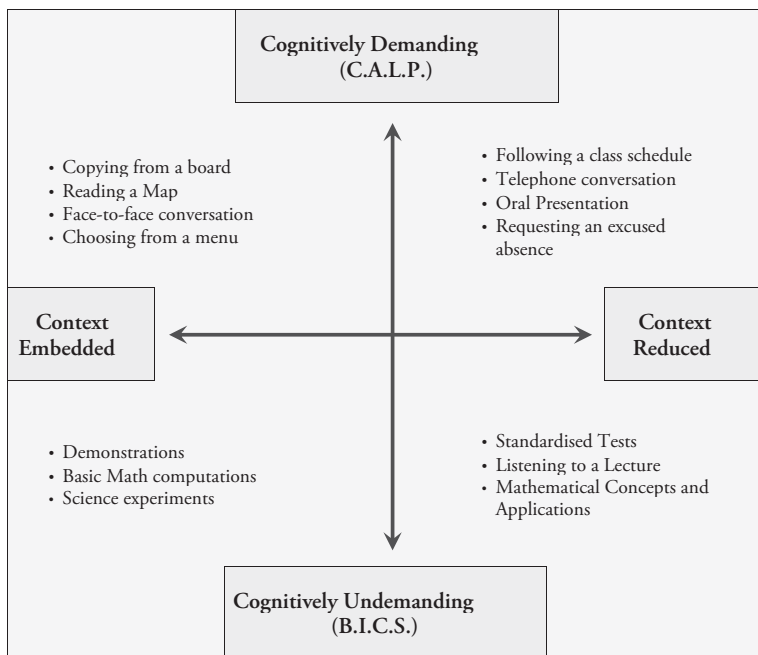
Cognitively Demanding
(C.A.L.P.)

• Copying from a board
• Reading a Map
• Face-to-face conversation
• Choosing from a menu

• Following a class schedule
• Telephone conversation
• Oral Presentation
• Requesting an excused absence

Context Embedded

Context Reduced

• Demonstrations
• Basic Math computations
• Science experiments

• Standardised Tests
• Listening to a Lecture
• Mathematical Concepts and Applications

Cognitively Undemanding
(B.I.C.S.)